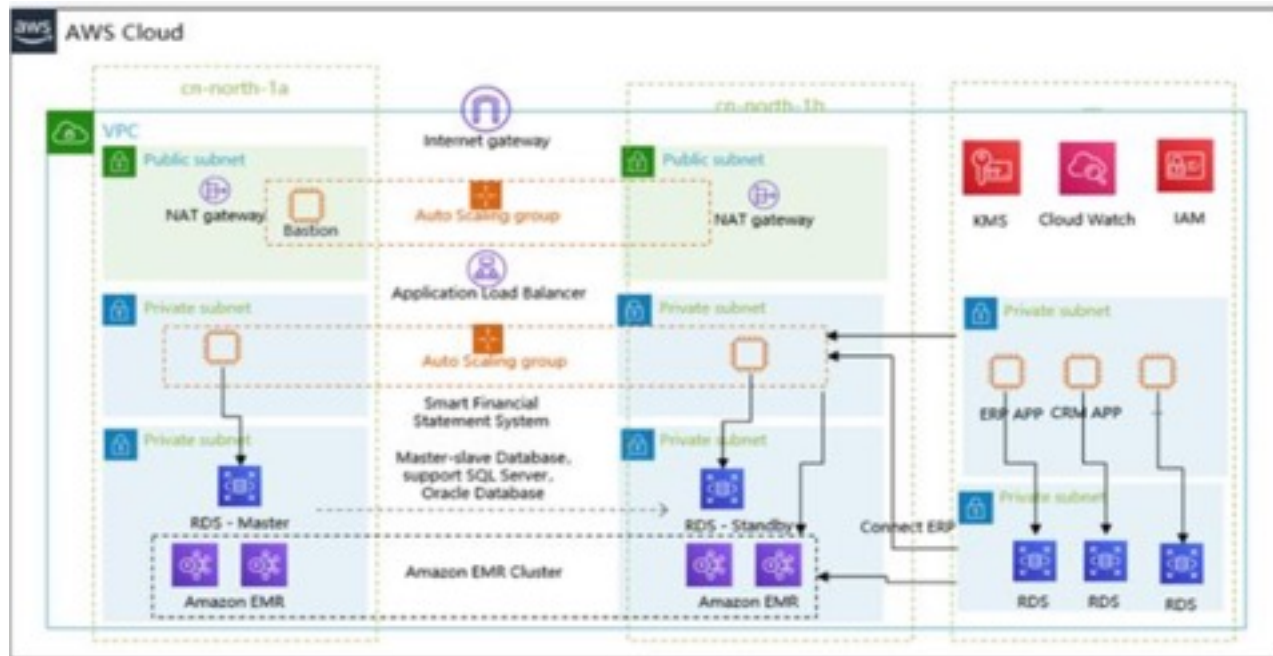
aws AWS Cloud

cn-north-1a

VPC

Public subnet

NAT gateway

Bastion

Internet gateway

Auto Scaling group

Application Load Balancer

Private subnet

Auto Scaling group

Smart Financial Statement System

Private subnet

Master-slave Database, support SQL Server, Oracle Database

RDS - Master

Amazon EMR Cluster

Amazon EMR

cn-north-1b

Public subnet

NAT gateway

Private subnet

Private subnet

RDS - Standby

Amazon EMR

KMS

Cloud Watch

IAM

Private subnet

ERP APP

CRM APP

Private subnet

Connect ERP

RDS

RDS

RDS